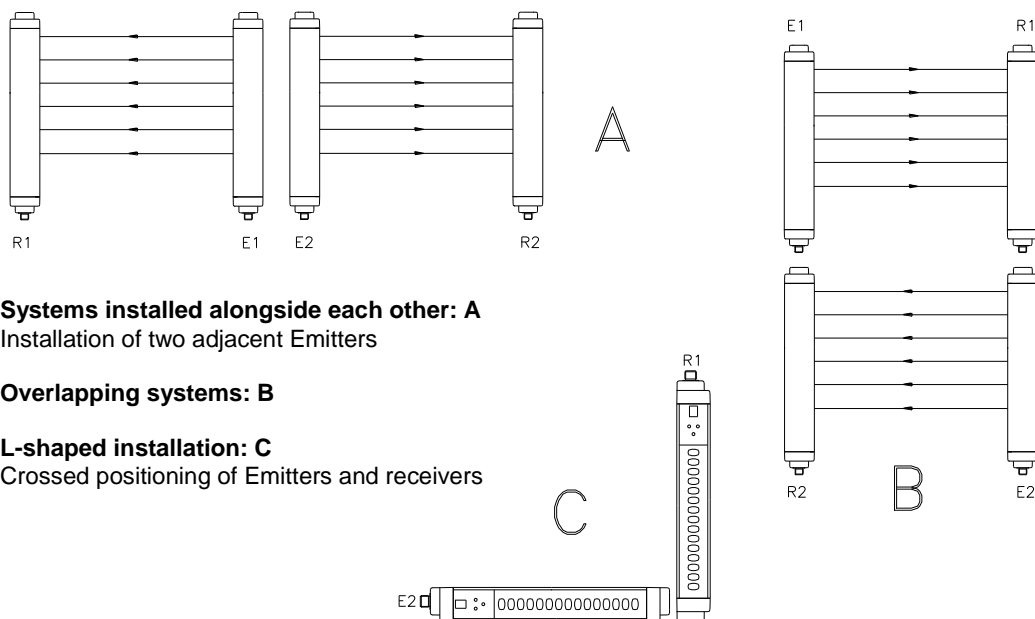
R1 E1 E2 R2

A

E1 R1

R2 E2

B

**Systems installed alongside each other: A**
Installation of two adjacent Emitters

**Overlapping systems: B**

**L-shaped installation: C**
Crossed positioning of Emitters and receivers

R1

C

E2